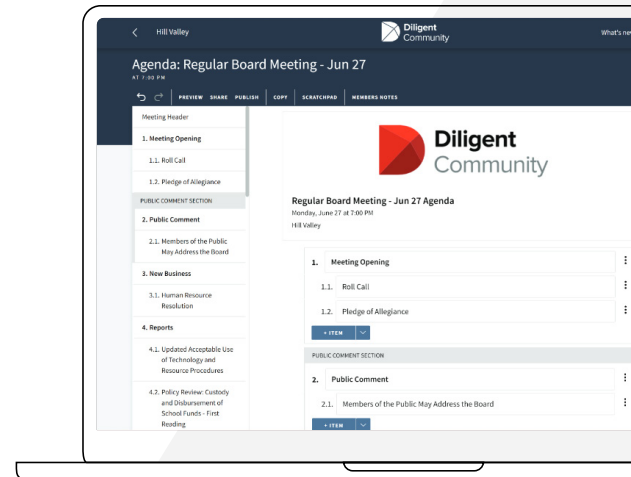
Hill Valley

Diligent Community

What's ne

Agenda: Regular Board Meeting - Jun 27
AT 7:00 PM

PREVIEW SHARE PUBLISH COPY SCRATCHPAD MEMBERS NOTES

Meeting Header
1. Meeting Opening
1.1. Roll Call
1.2. Pledge of Allegiance
PUBLIC COMMENT SECTION
2. Public Comment
2.1. Members of the Public May Address the Board
3. New Business
3.1. Human Resource Resolution
4. Reports
4.1. Updated Acceptable Use of Technology and Resource Procedures
4.2. Policy Review: Custody and Disbursement of School Funds - First Reading

Diligent Community

Regular Board Meeting - Jun 27 Agenda
Monday, June 27 at 7:00 PM
Hill Valley

1. Meeting Opening
1.1. Roll Call
1.2. Pledge of Allegiance
+ ITEM
PUBLIC COMMENT SECTION
2. Public Comment
2.1. Members of the Public May Address the Board
+ ITEM